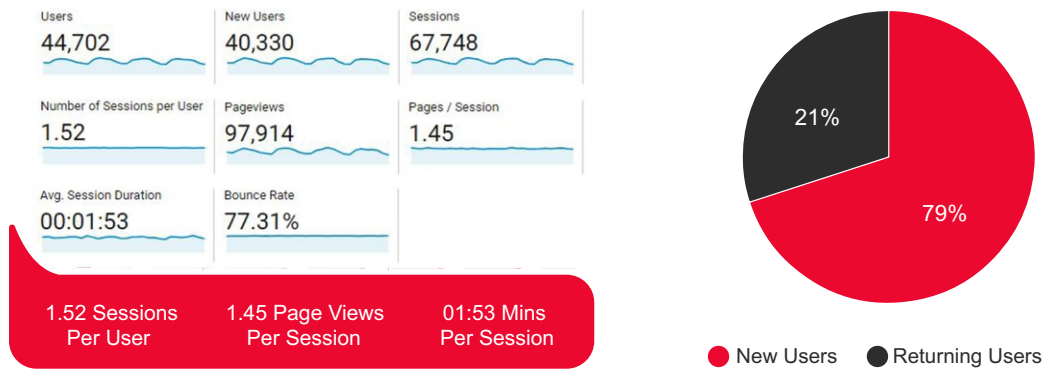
Users
44,702

New Users
40,330

Sessions
67,748

Number of Sessions per User
1.52

Pageviews
97,914

Pages / Session
1.45

Avg. Session Duration
00:01:53

Bounce Rate
77.31%

1.52 Sessions Per User

1.45 Page Views Per Session

01:53 Mins Per Session

21%

79%

New Users
Returning Users